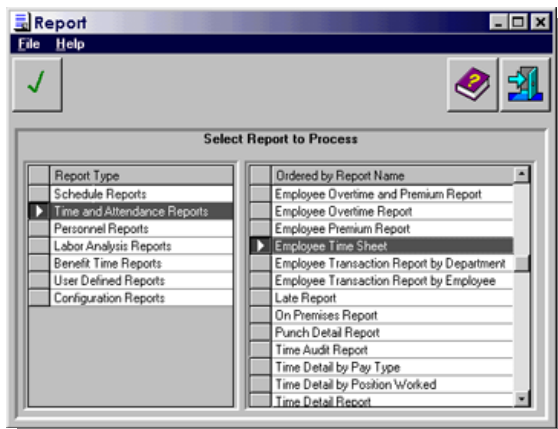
Report

File Help

Select Report to Process

| Report Type |
|---|
| Schedule Reports |
| Time and Attendance Reports |
| Personnel Reports |
| Labor Analysis Reports |
| Benefit Time Reports |
| User Defined Reports |
| Configuration Reports |

| Ordered by Report Name |
|---|
| Employee Overtime and Premium Report |
| Employee Overtime Report |
| Employee Premium Report |
| Employee Time Sheet |
| Employee Transaction Report by Department |
| Employee Transaction Report by Employee |
| Late Report |
| On Premises Report |
| Punch Detail Report |
| Time Audit Report |
| Time Detail by Pay Type |
| Time Detail by Position Worked |
| Time Detail Report |